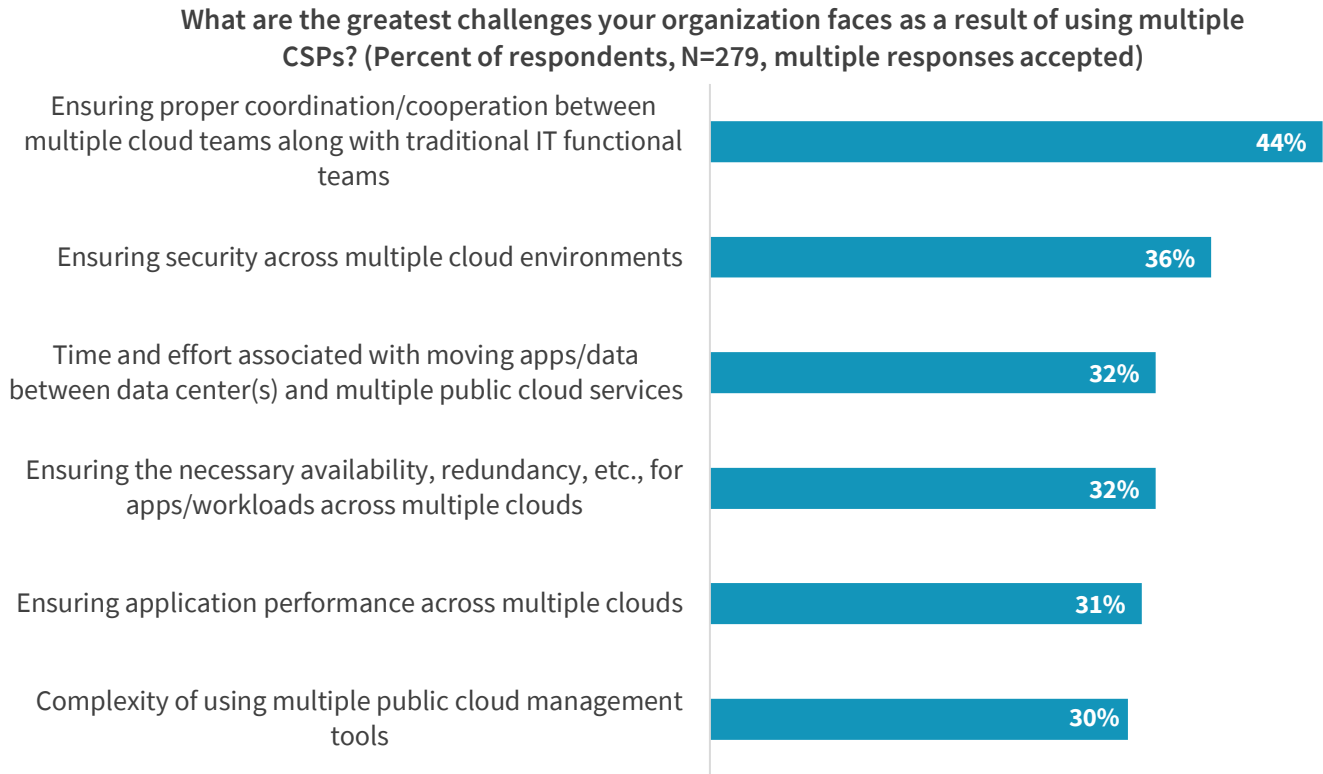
What are the greatest challenges your organization faces as a result of using multiple CSPs? (Percent of respondents, N=279, multiple responses accepted)

Ensuring proper coordination/cooperation between multiple cloud teams along with traditional IT functional teams
44%

Ensuring security across multiple cloud environments
36%

Time and effort associated with moving apps/data between data center(s) and multiple public cloud services
32%

Ensuring the necessary availability, redundancy, etc., for apps/workloads across multiple clouds
32%

Ensuring application performance across multiple clouds
31%

Complexity of using multiple public cloud management tools
30%